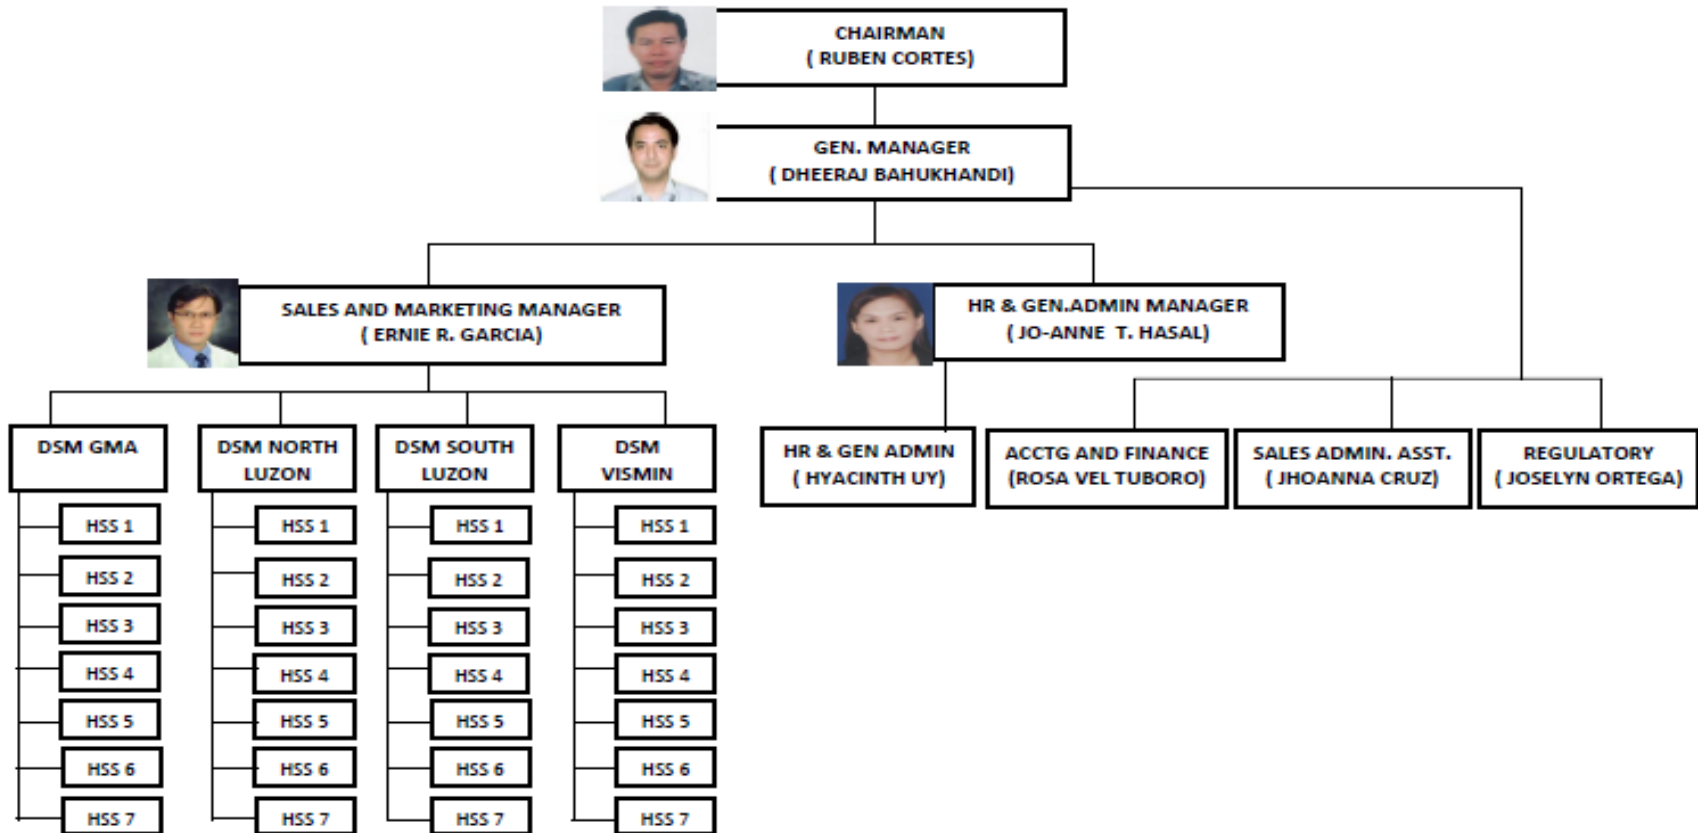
CHAIRMAN
( RUBEN CORTES)

GEN. MANAGER
( DHEERAJ BAHUKHANDI)

SALES AND MARKETING MANAGER
( ERNIE R. GARCIA)

HR & GEN.ADMIN MANAGER
( JO-ANNE T. HASAL)

DSM GMA

HSS 1
HSS 2
HSS 3
HSS 4
HSS 5
HSS 6
HSS 7

DSM NORTH LUZON

HSS 1
HSS 2
HSS 3
HSS 4
HSS 5
HSS 6
HSS 7

DSM SOUTH LUZON

HSS 1
HSS 2
HSS 3
HSS 4
HSS 5
HSS 6
HSS 7

DSM VISMIN

HSS 1
HSS 2
HSS 3
HSS 4
HSS 5
HSS 6
HSS 7

HR & GEN ADMIN
( HYACINTH UY)

ACCTG AND FINANCE
(ROSA VEL TUBORO)

SALES ADMIN. ASST.
( JHOANNA CRUZ)

REGULATORY
( JOSELYN ORTEGA)